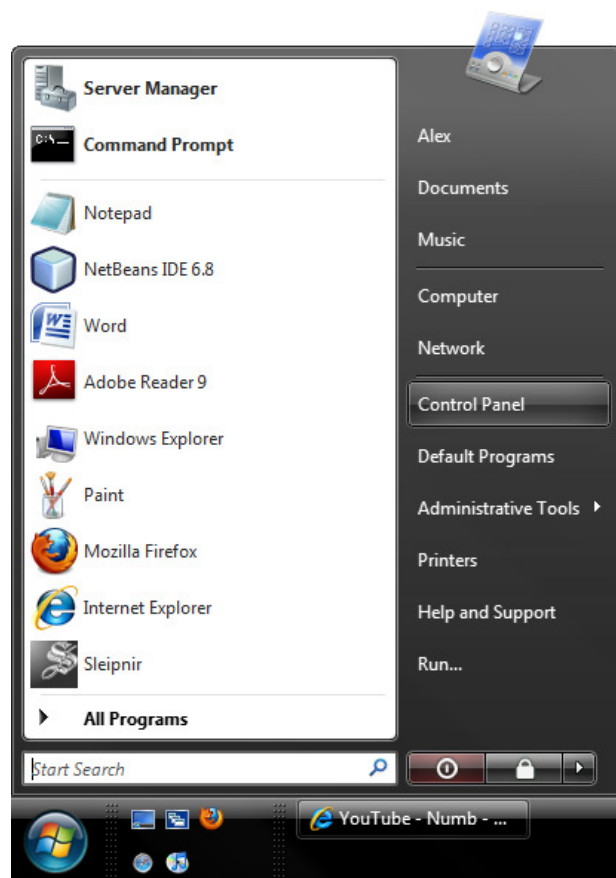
Server Manager
Command Prompt
Notepad
NetBeans IDE 6.8
Word
Adobe Reader 9
Windows Explorer
Paint
Mozilla Firefox
Internet Explorer
Sleipnir
All Programs

Alex
Documents
Music
Computer
Network
Control Panel
Default Programs
Administrative Tools
Printers
Help and Support
Run...

Start Search

YouTube - Numb - ...